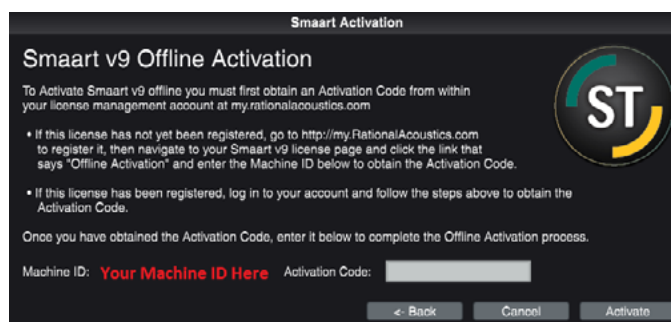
Smaart Activation

Smaart v9 Offline Activation

To Activate Smaart v9 offline you must first obtain an Activation Code from within your license management account at my.rationalacoustics.com

• If this license has not yet been registered, go to http://my.RationalAcoustics.com to register it, then navigate to your Smaart v9 license page and click the link that says "Offline Activation" and enter the Machine ID below to obtain the Activation Code.

• If this license has been registered, log in to your account and follow the steps above to obtain the Activation Code.

Once you have obtained the Activation Code, enter it below to complete the Offline Activation process.

Machine ID: Your Machine ID Here Activation Code:

<- Back Cancel Activate

ST